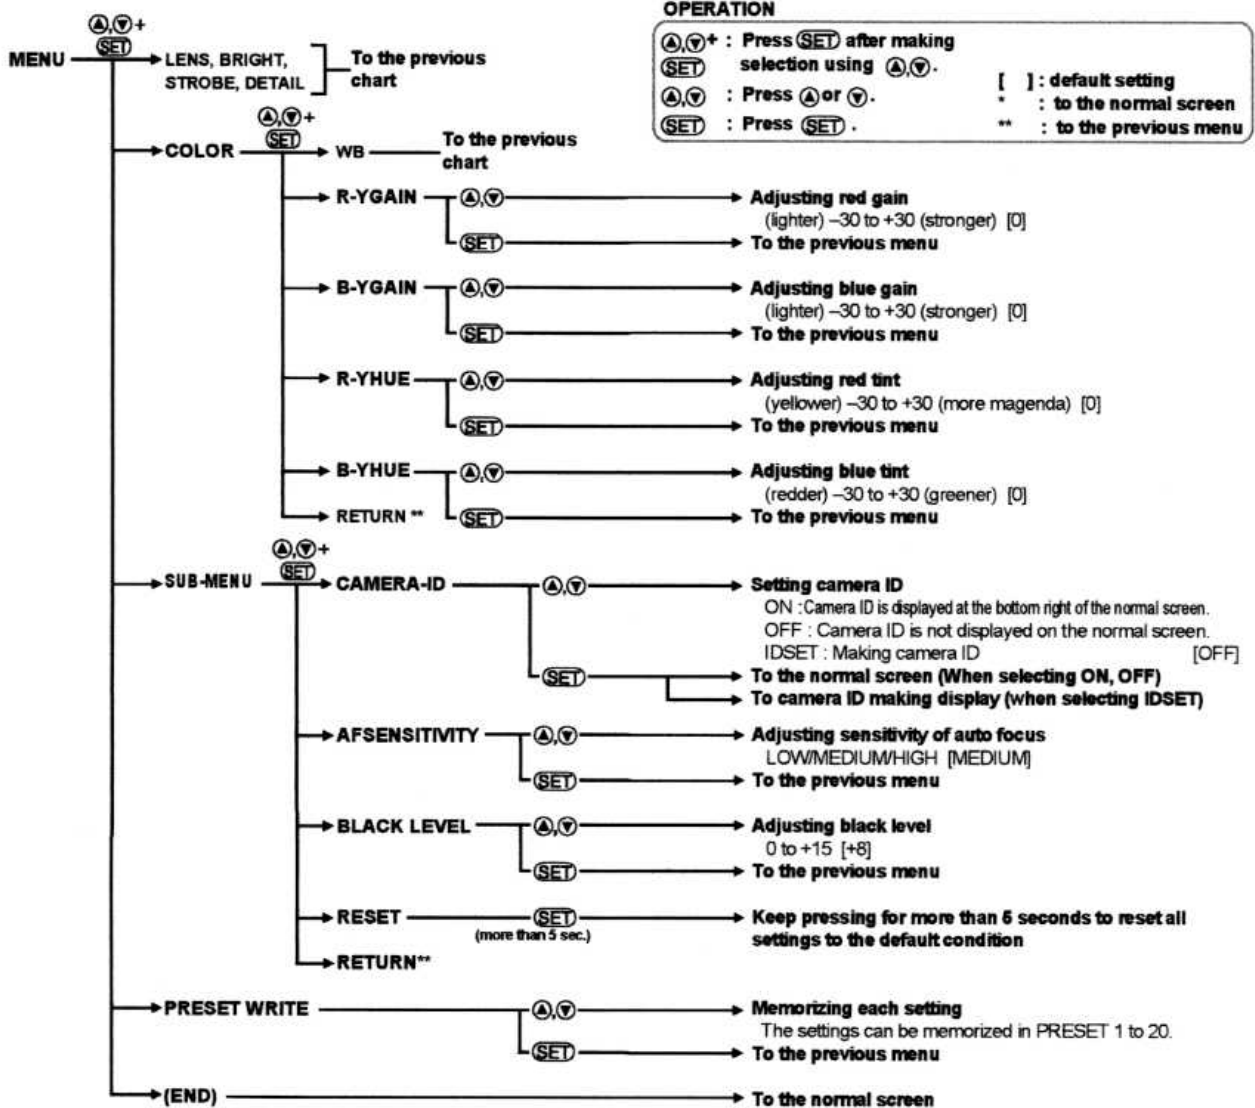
OPERATION

Ⓐ,Ⓥ+ SET : Press SET after making selection using Ⓐ,Ⓥ.
Ⓐ,Ⓥ : Press Ⓐ or Ⓥ.
SET : Press SET.

[ ] : default setting
* : to the normal screen
** : to the previous menu

Ⓐ,Ⓥ+ SET

MENU → LENS, BRIGHT, STROBE, DETAIL → To the previous chart

→ COLOR Ⓐ,Ⓥ+ SET → WB → To the previous chart

→ R-YGAIN → Ⓐ,Ⓥ → Adjusting red gain
(lighter) –30 to +30 (stronger) [0]
SET → To the previous menu

→ B-YGAIN → Ⓐ,Ⓥ → Adjusting blue gain
(lighter) –30 to +30 (stronger) [0]
SET → To the previous menu

→ R-YHUE → Ⓐ,Ⓥ → Adjusting red tint
(yellower) –30 to +30 (more magenda) [0]
SET → To the previous menu

→ B-YHUE → Ⓐ,Ⓥ → Adjusting blue tint
(redder) –30 to +30 (greener) [0]
→ RETURN ** SET → To the previous menu

→ SUB-MENU Ⓐ,Ⓥ+ SET → CAMERA-ID → Ⓐ,Ⓥ → Setting camera ID
ON : Camera ID is displayed at the bottom right of the normal screen.
OFF : Camera ID is not displayed on the normal screen.
IDSET : Making camera ID [OFF]
SET → To the normal screen (When selecting ON, OFF)
→ To camera ID making display (when selecting IDSET)

→ AFSENSITIVITY → Ⓐ,Ⓥ → Adjusting sensitivity of auto focus
LOW/MEDIUM/HIGH [MEDIUM]
SET → To the previous menu

→ BLACK LEVEL → Ⓐ,Ⓥ → Adjusting black level
0 to +15 [+8]
SET → To the previous menu

→ RESET → SET (more than 5 sec.) → Keep pressing for more than 5 seconds to reset all settings to the default condition

→ RETURN**

→ PRESET WRITE → Ⓐ,Ⓥ → Memorizing each setting
The settings can be memorized in PRESET 1 to 20.
SET → To the previous menu

→ (END) → To the normal screen